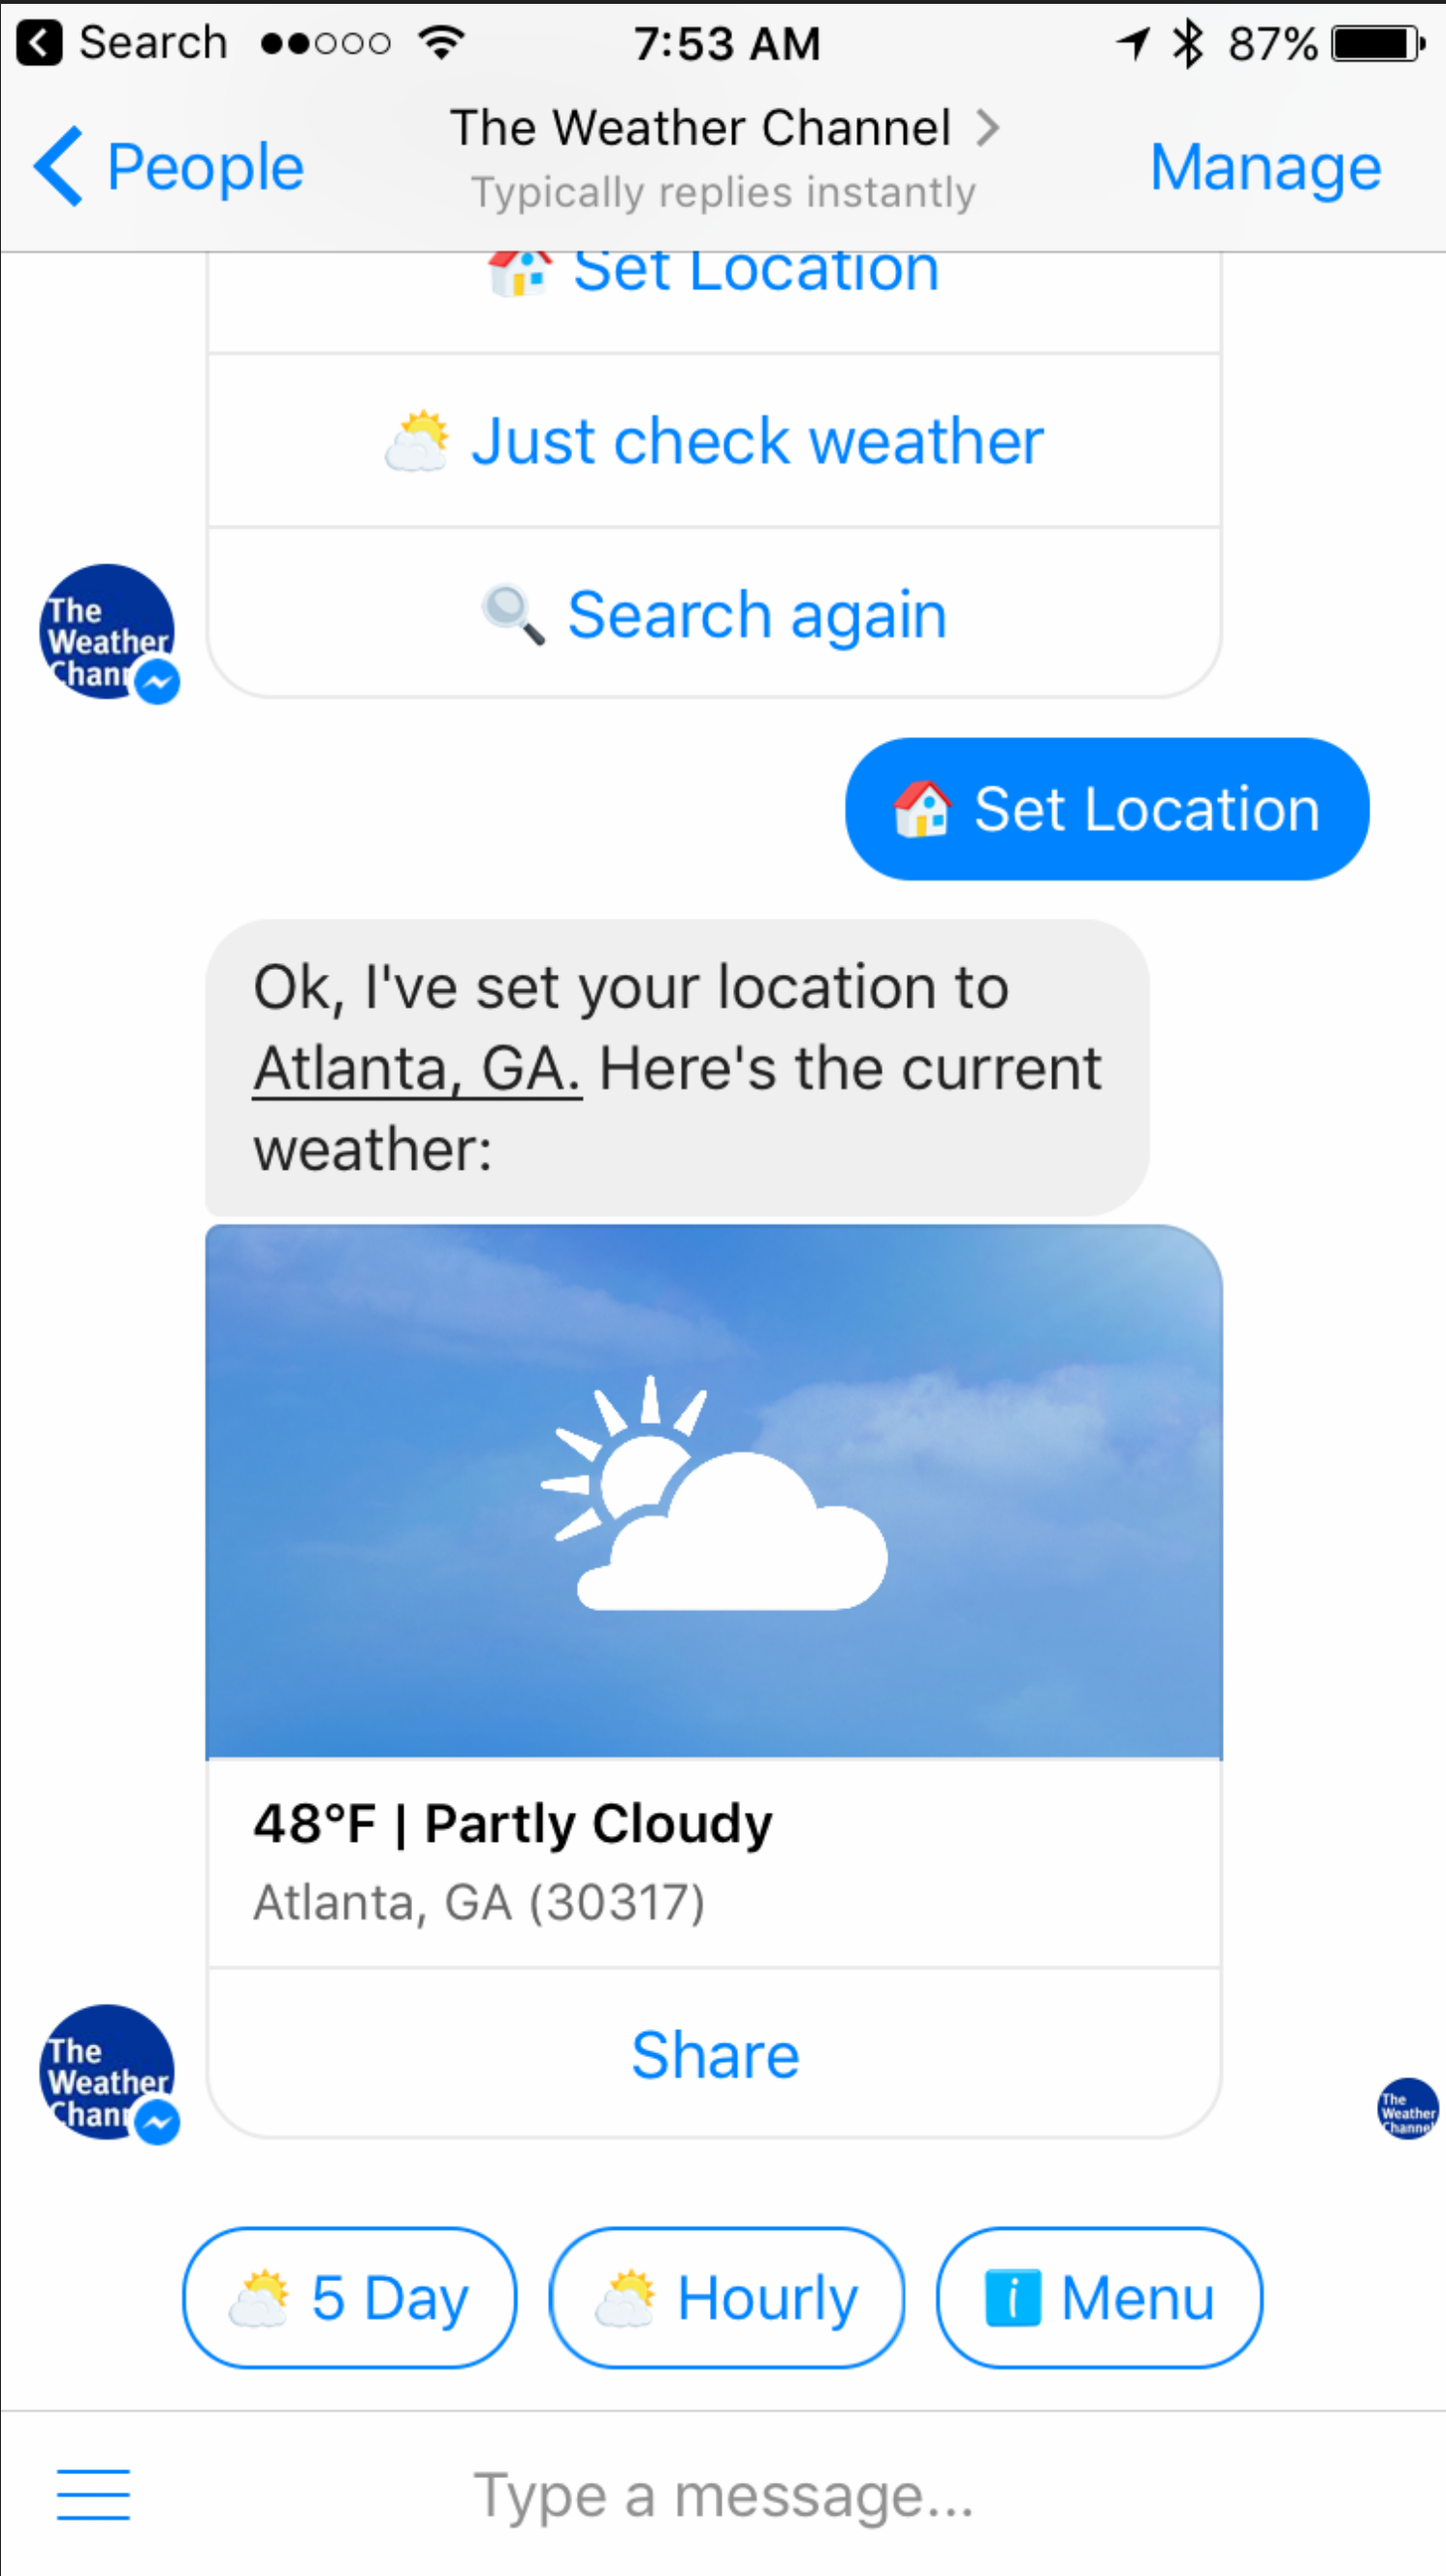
Search 7:53 AM 87%

People

The Weather Channel
Typically replies instantly

Manage

🏠 Set Location

🌤 Just check weather

🔍 Search again

The Weather Chan

🏠 Set Location

Ok, I've set your location to Atlanta, GA. Here's the current weather:

48°F | Partly Cloudy
Atlanta, GA (30317)

Share

The Weather Chan

The Weather Channel

🌤 5 Day
🌤 Hourly
ℹ Menu

Type a message...